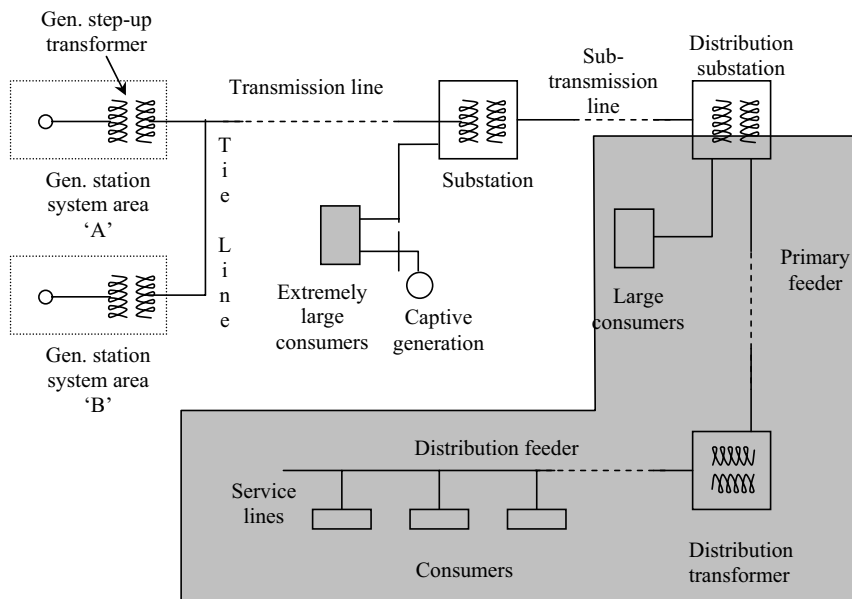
Gen. step-up transformer

Transmission line

Sub-transmission line

Distribution substation

Gen. station system area 'A'

Tie Line

Substation

Gen. station system area 'B'

Extremely large consumers

Captive generation

Large consumers

Primary feeder

Distribution feeder

Service lines

Consumers

Distribution transformer